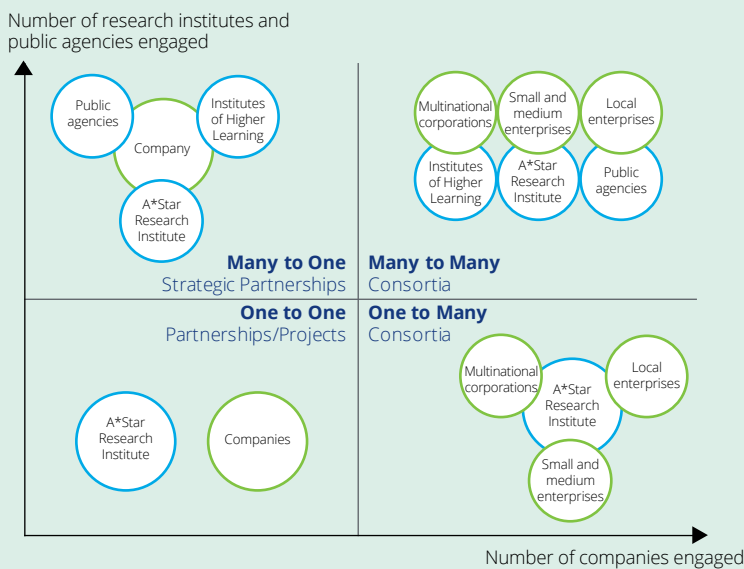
Number of research institutes and public agencies engaged

Public agencies

Company

Institutes of Higher Learning

A*Star Research Institute

Many to One
Strategic Partnerships

Multinational corporations

Small and medium enterprises

Local enterprises

Institutes of Higher Learning

A*Star Research Institute

Public agencies

Many to Many
Consortia

One to One
Partnerships/Projects

A*Star Research Institute

Companies

One to Many
Consortia

Multinational corporations

A*Star Research Institute

Local enterprises

Small and medium enterprises

Number of companies engaged